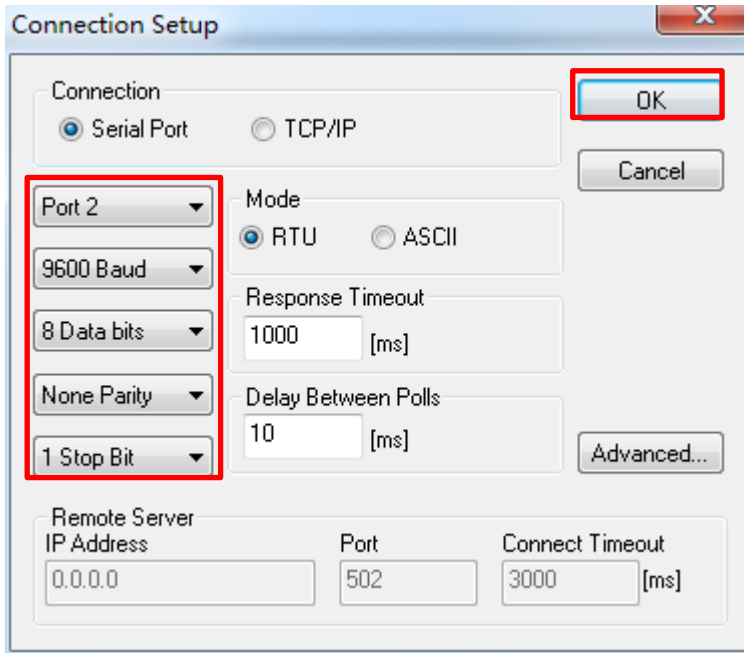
Connection Setup

Connection
Serial Port
TCP/IP

OK
Cancel

Port 2
9600 Baud
8 Data bits
None Parity
1 Stop Bit

Mode
RTU
ASCII

Response Timeout
1000 [ms]

Delay Between Polls
10 [ms]

Advanced...

Remote Server
IP Address
0.0.0.0
Port
502
Connect Timeout
3000 [ms]